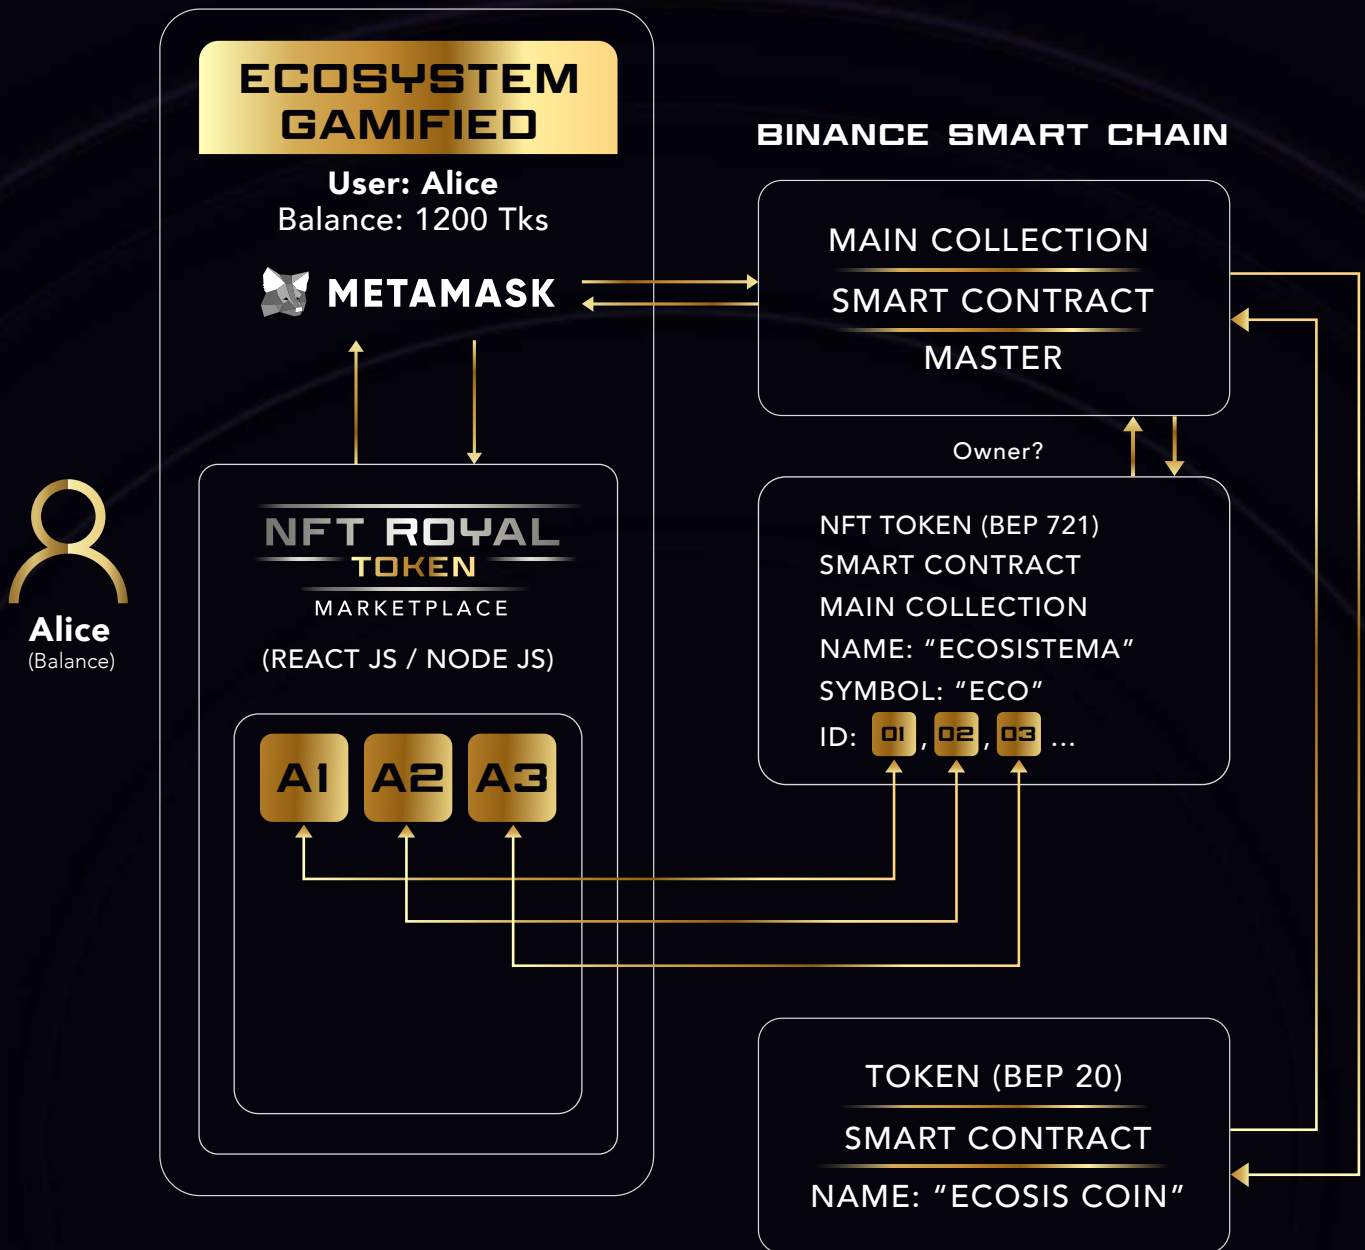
ECOSYSTEM GAMIFIED

User: Alice
Balance: 1200 Tks

METAMASK

NFT ROYAL TOKEN
MARKETPLACE

(REACT JS / NODE JS)

A1 A2 A3

Alice
(Balance)

BINANCE SMART CHAIN

MAIN COLLECTION
SMART CONTRACT
MASTER

Owner?

NFT TOKEN (BEP 721)
SMART CONTRACT
MAIN COLLECTION
NAME: "ECOSISTEMA"
SYMBOL: "ECO"
ID: 01, 02, 03 ...

TOKEN (BEP 20)
SMART CONTRACT
NAME: "ECOSIS COIN"